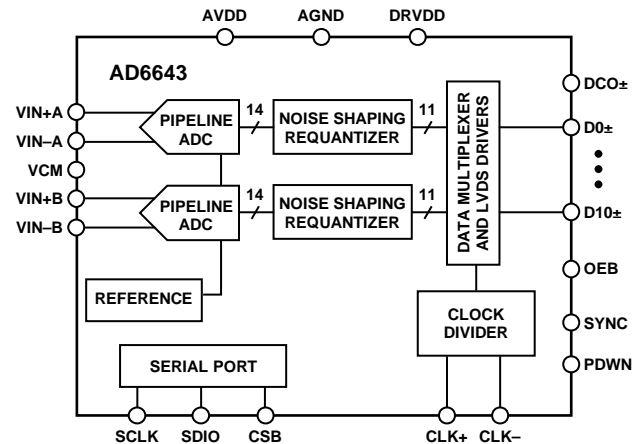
AVDD AGND DRVDD

AD6643

VIN+A
VIN–A
VCM
VIN+B
VIN–B

PIPELINE ADC
14
NOISE SHAPING REQUANTIZER
11

PIPELINE ADC
14
NOISE SHAPING REQUANTIZER
11

DATA MULTIPLEXER AND LVDS DRIVERS

REFERENCE

CLOCK DIVIDER

SERIAL PORT

DCO±
D0±
D10±
OEB
SYNC
PDWN

SCLK SDIO CSB CLK+ CLK–